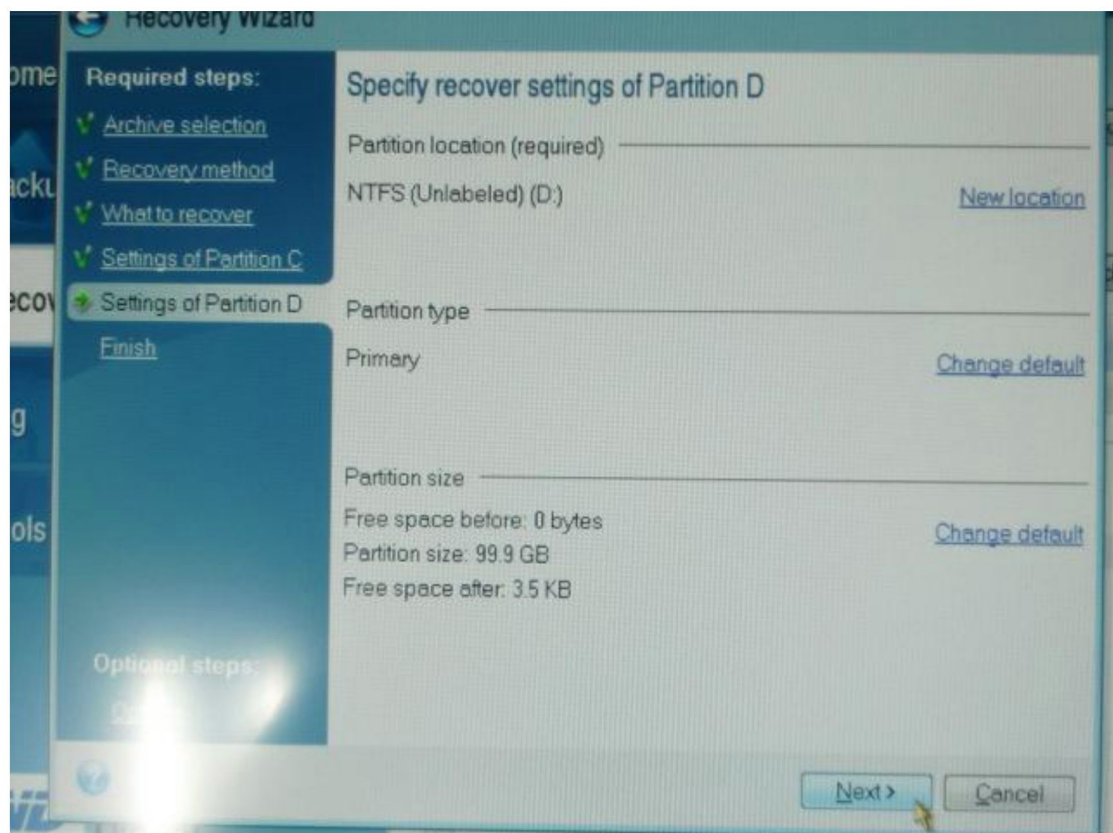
Recovery Wizard

ome
acku
ecov
g
ols

Required steps:
Archive selection
Recovery method
What to recover
Settings of Partition C
Settings of Partition D
Finish

Optional steps:
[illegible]

Specify recover settings of Partition D

Partition location (required)
NTFS (Unlabeled) (D:)
New location

Partition type
Primary
Change default

Partition size
Free space before: 0 bytes
Partition size: 99.9 GB
Free space after: 3.5 KB
Change default

Next >
Cancel